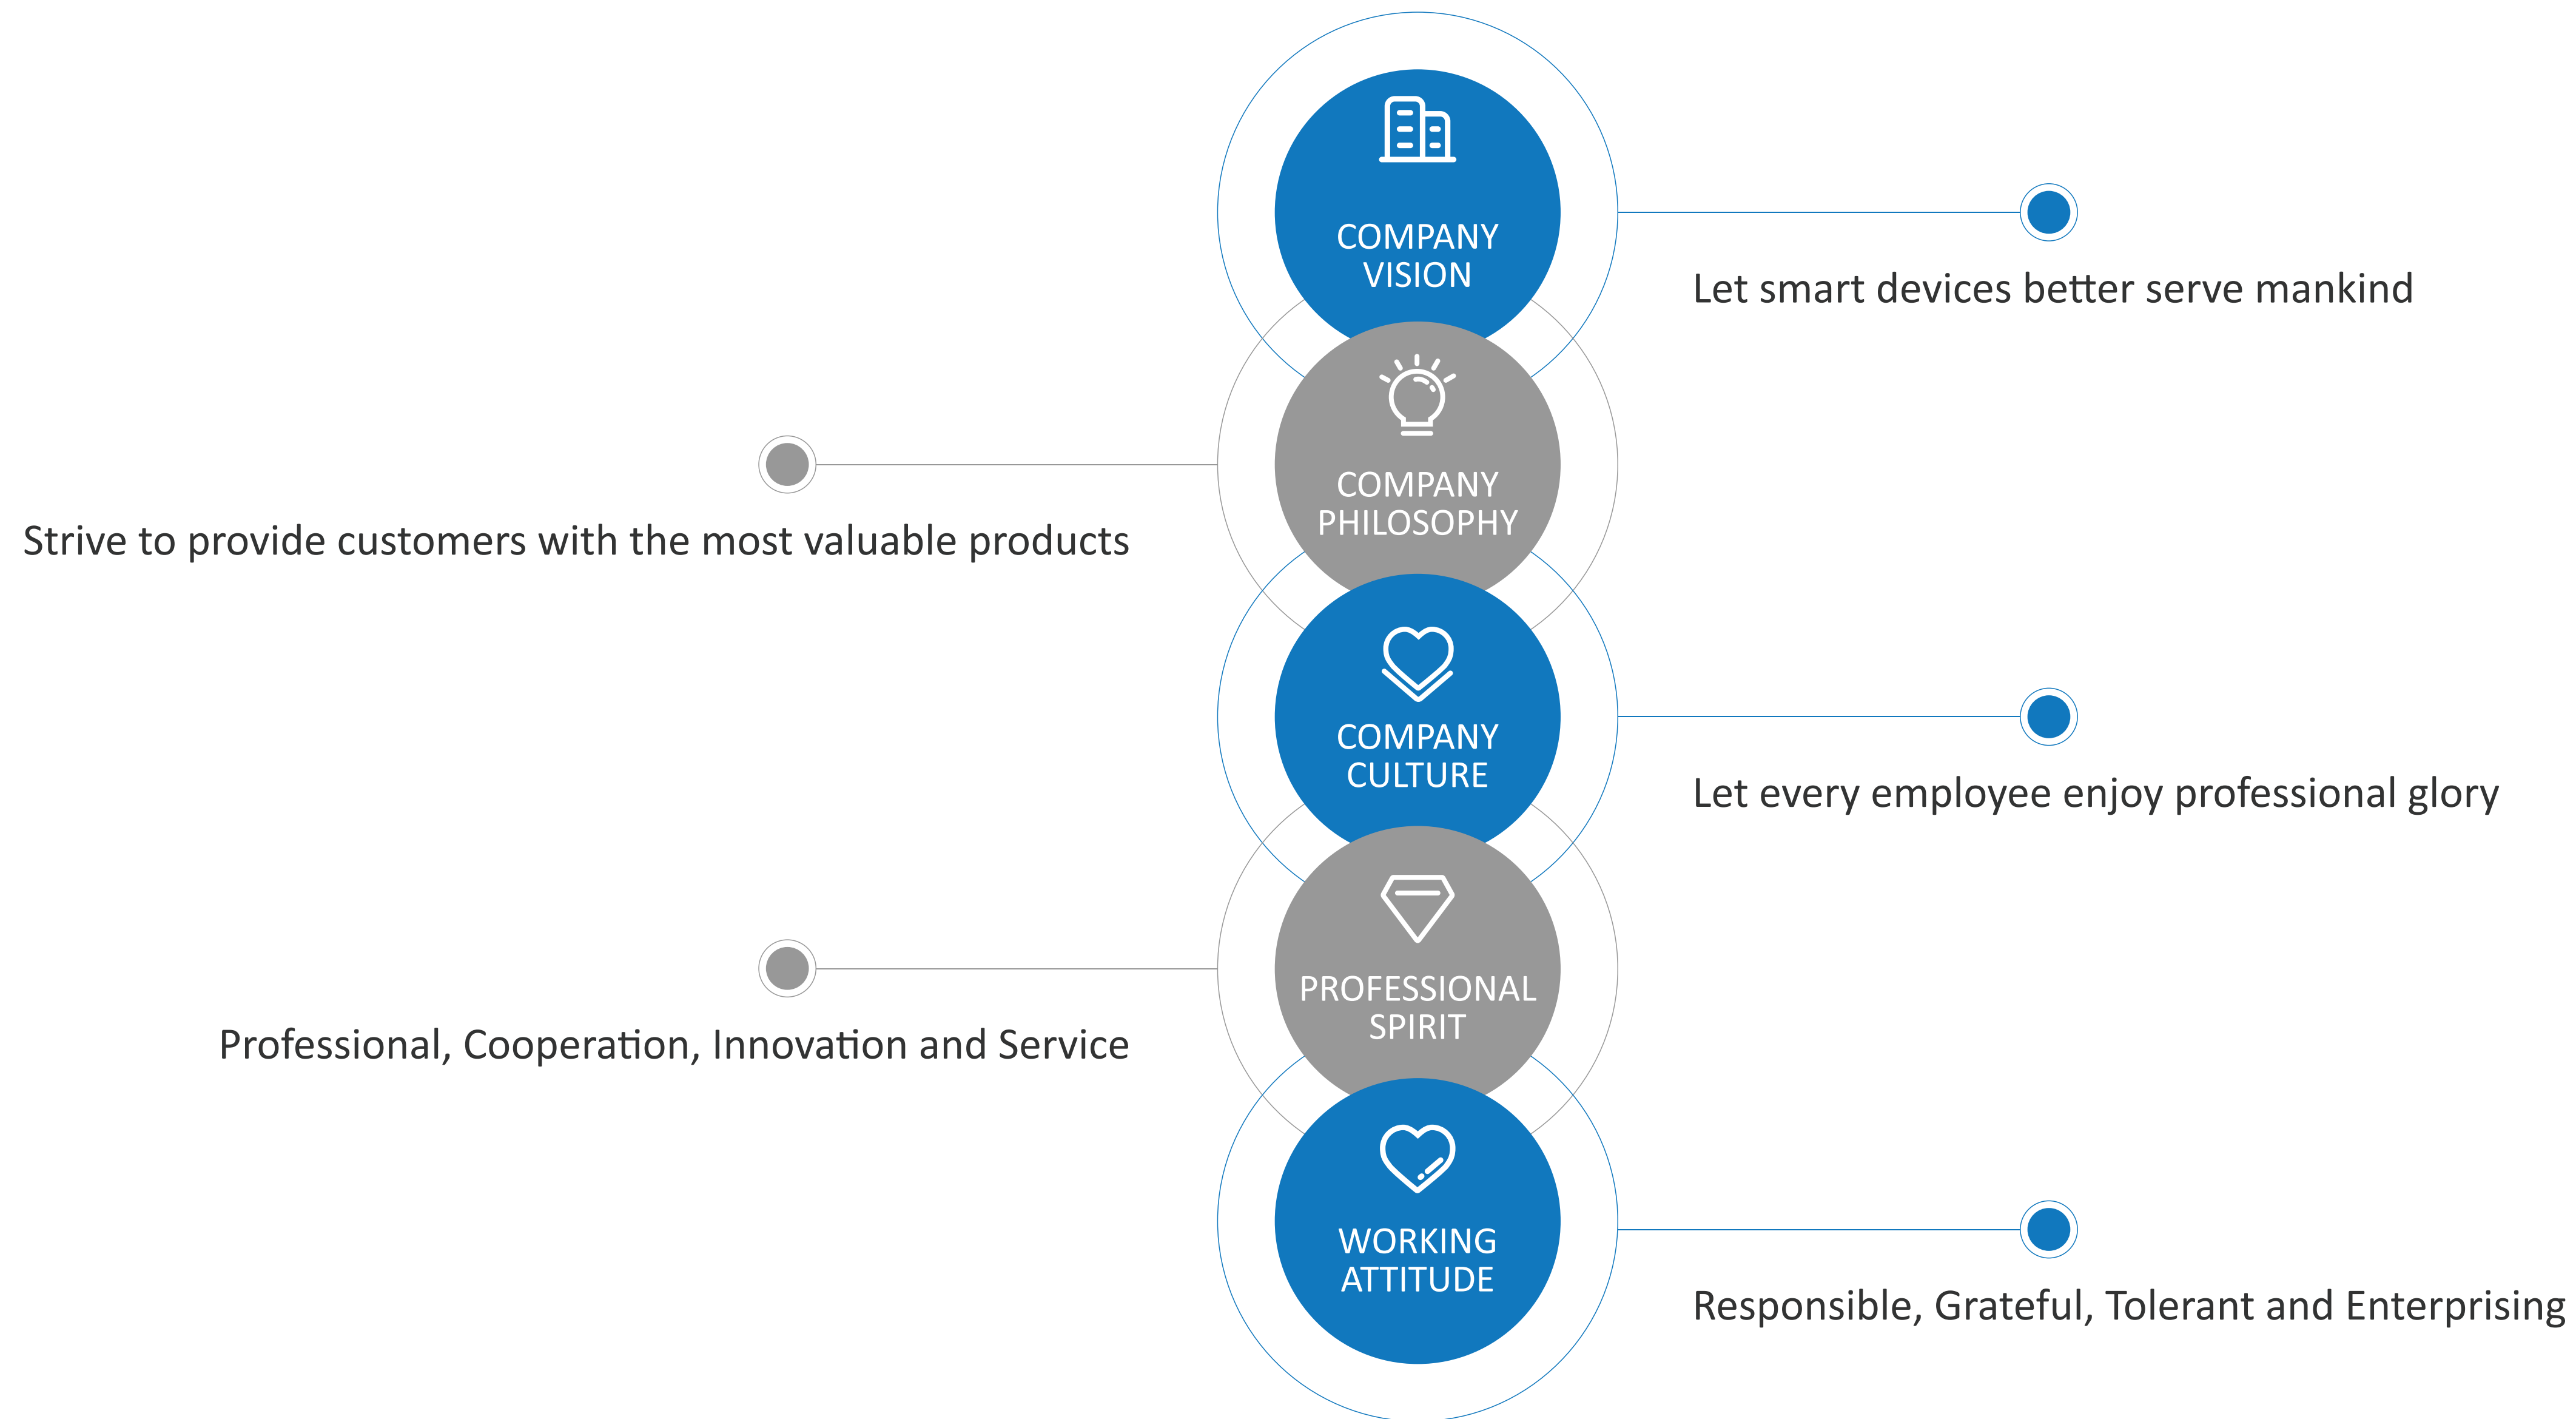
COMPANY VISION

Let smart devices better serve mankind

COMPANY PHILOSOPHY

Strive to provide customers with the most valuable products

COMPANY CULTURE

Let every employee enjoy professional glory

PROFESSIONAL SPIRIT

Professional, Cooperation, Innovation and Service

WORKING ATTITUDE

Responsible, Grateful, Tolerant and Enterprising